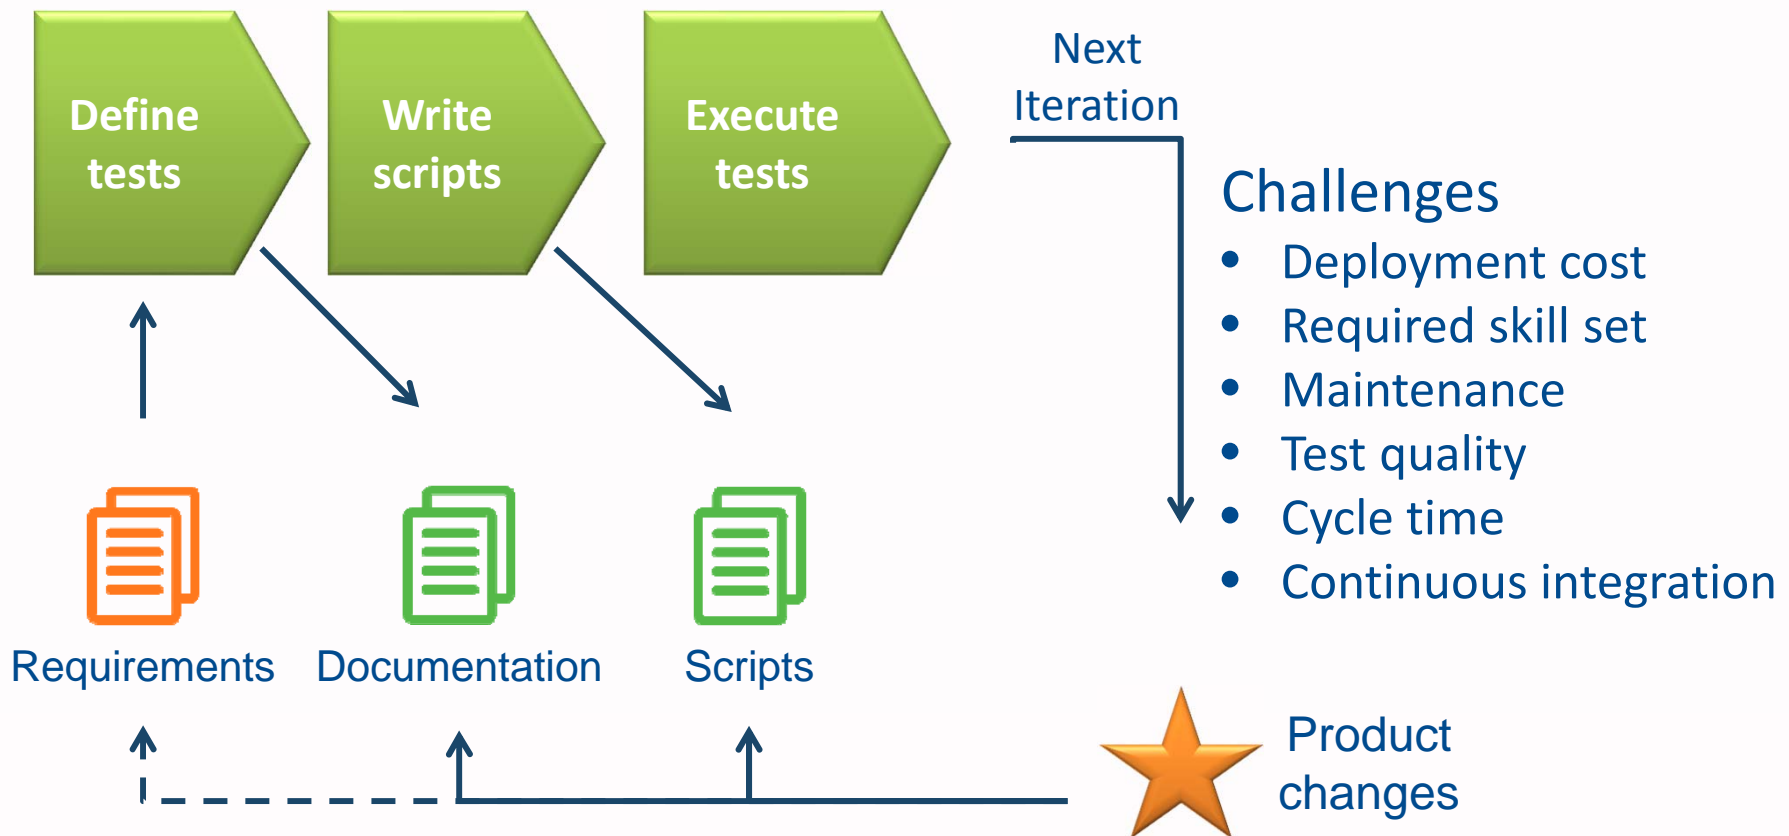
Define tests

Write scripts

Execute tests

Next Iteration

Challenges
- Deployment cost
- Required skill set
- Maintenance
- Test quality
- Cycle time
- Continuous integration

Requirements

Documentation

Scripts

Product changes